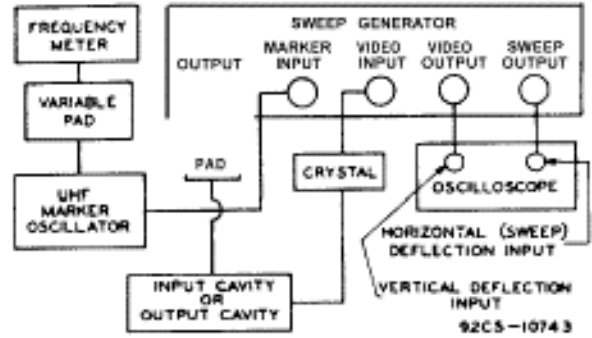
FREQUENCY METER

VARIABLE PAD

UHF MARKER OSCILLATOR

SWEEP GENERATOR

OUTPUT

MARKER INPUT

VIDEO INPUT

VIDEO OUTPUT

SWEEP OUTPUT

PAD

CRYSTAL

OSCILLOSCOPE

HORIZONTAL (SWEEP) DEFLECTION INPUT

VERTICAL DEFLECTION INPUT

INPUT CAVITY OR OUTPUT CAVITY

92CS-10743